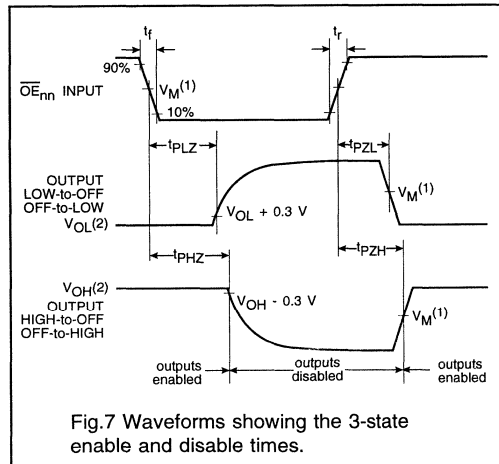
$t_f$

$t_r$

90%

$\overline{OE}_{nn}$ INPUT

$V_M^{(1)}$

10%

$t_{PLZ}$

$t_{PZL}$

OUTPUT LOW-to-OFF OFF-to-LOW

$V_{OL}^{(2)}$

$V_{OL}$ + 0.3 V

$V_M^{(1)}$

$t_{PHZ}$

$t_{PZH}$

$V_{OH}^{(2)}$

OUTPUT HIGH-to-OFF OFF-to-HIGH

$V_{OH}$ - 0.3 V

$V_M^{(1)}$

outputs enabled

outputs disabled

outputs enabled

Fig.7 Waveforms showing the 3-state enable and disable times.